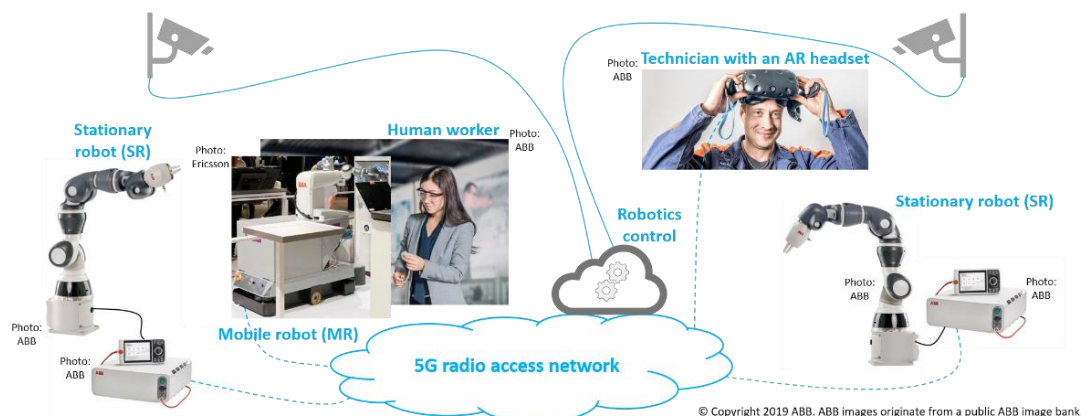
Photo: ABB

Technician with an AR headset

Stationary robot (SR)

Human worker

Photo: ABB

Photo: Ericsson

Robotics control

Stationary robot (SR)

Photo: ABB

Photo: ABB

Photo: ABB

Mobile robot (MR)

Photo: ABB

5G radio access network

© Copyright 2019 ABB. ABB images originate from a public ABB image bank